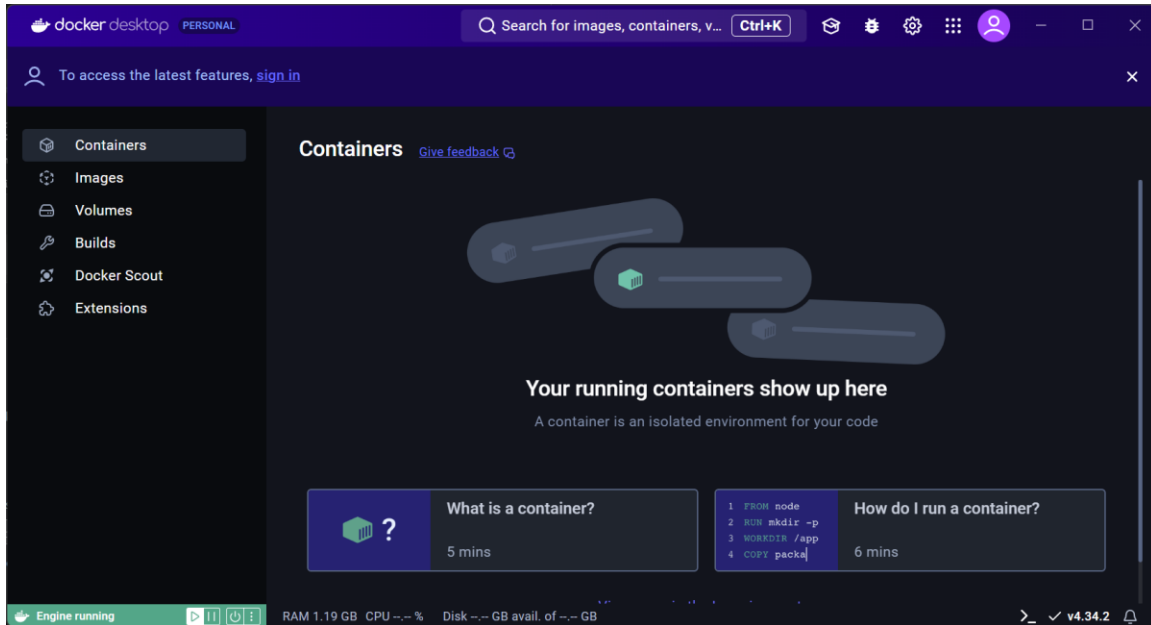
docker desktop PERSONAL

Search for images, containers, v... Ctrl+K

To access the latest features, sign in

Containers
Images
Volumes
Builds
Docker Scout
Extensions

Containers Give feedback

Your running containers show up here

A container is an isolated environment for your code

?

What is a container?

5 mins

1 FROM node
2 RUN mkdir -p
3 WORKDIR /app
4 COPY packa

How do I run a container?

6 mins

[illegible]

Engine running

RAM 1.19 GB CPU --.-- % Disk --.-- GB avail. of --.-- GB

v4.34.2